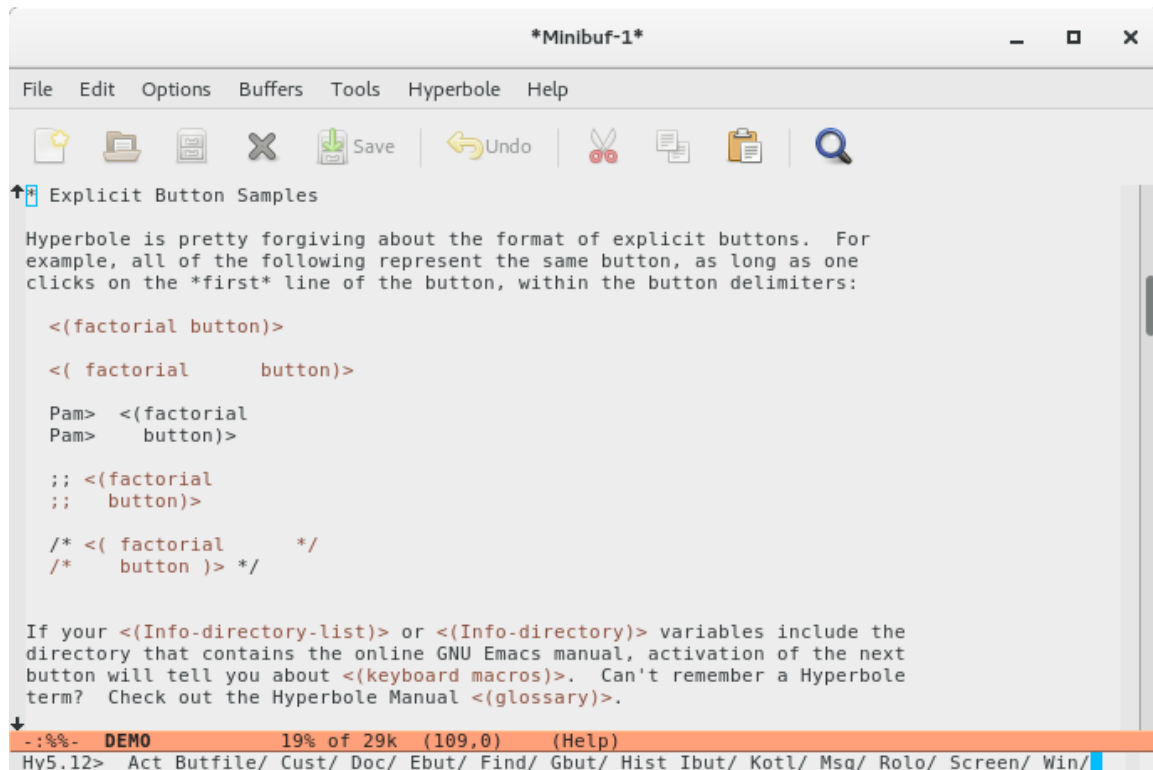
*Minibuf-1*

File Edit Options Buffers Tools Hyperbole Help

Save Undo

* Explicit Button Samples

Hyperbole is pretty forgiving about the format of explicit buttons. For example, all of the following represent the same button, as long as one clicks on the *first* line of the button, within the button delimiters:

<(factorial button)>

<( factorial button)>

Pam> <(factorial
Pam> button)>

;; <(factorial
;; button)>

/* <( factorial */
/* button )> */

If your <(Info-directory-list)> or <(Info-directory)> variables include the directory that contains the online GNU Emacs manual, activation of the next button will tell you about <(keyboard macros)>. Can't remember a Hyperbole term? Check out the Hyperbole Manual <(glossary)>.

-:%%- DEMO 19% of 29k (109,0) (Help)
Hy5.12> Act Butfile/ Cust/ Doc/ Ebut/ Find/ Gbut/ Hist Ibut/ Kotl/ Msg/ Rolo/ Screen/ Win/